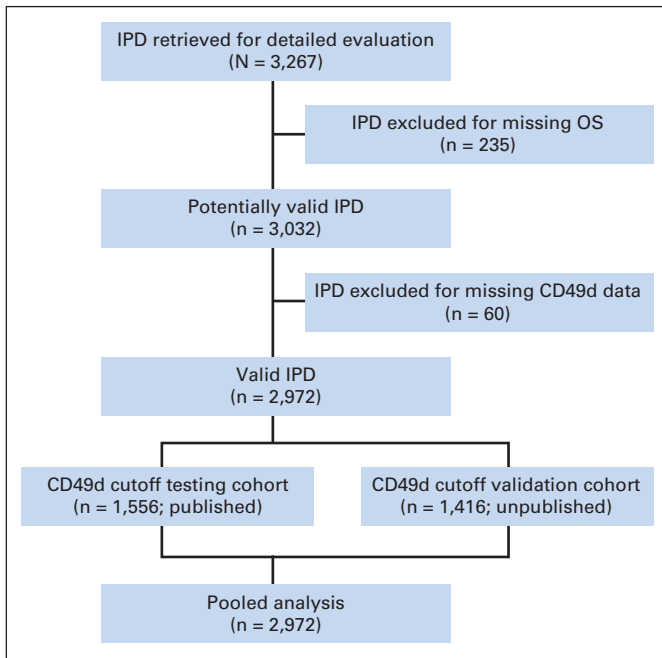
IPD retrieved for detailed evaluation
(N = 3,267)

IPD excluded for missing OS
(n = 235)

Potentially valid IPD
(n = 3,032)

IPD excluded for missing CD49d data
(n = 60)

Valid IPD
(n = 2,972)

CD49d cutoff testing cohort
(n = 1,556; published)

CD49d cutoff validation cohort
(n = 1,416; unpublished)

Pooled analysis
(n = 2,972)